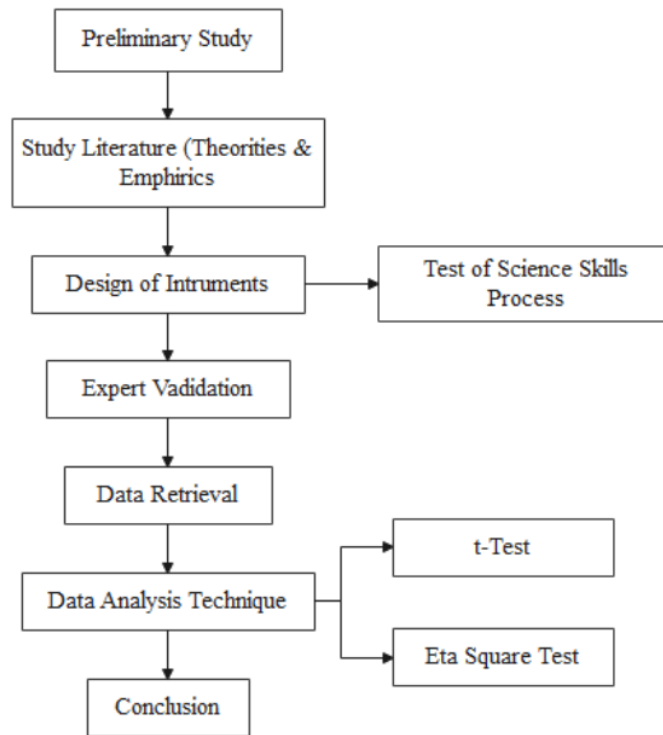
Preliminary Study

Study Literature (Theorities & Emphirics

Design of Intruments

Test of Science Skills Process

Expert Vadidation

Data Retrieval

Data Analysis Technique

t-Test

Eta Square Test

Conclusion